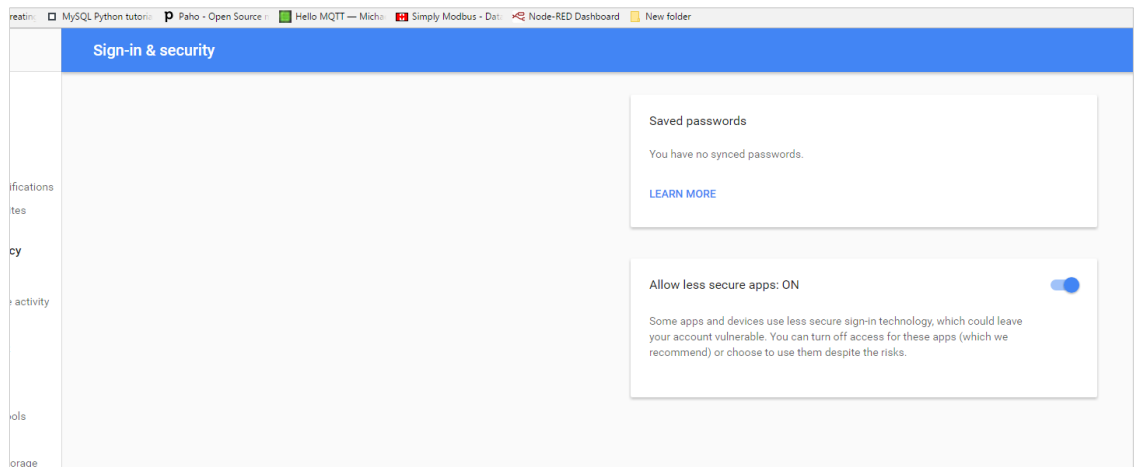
reatin MySQL Python tutoria P Paho - Open Source r Hello MQTT — Micha Simply Modbus - Dat Node-RED Dashboard New folder

Sign-in & security

ifications
tes
cy
activity
ols
orage

Saved passwords

You have no synced passwords.

LEARN MORE

Allow less secure apps: ON

Some apps and devices use less secure sign-in technology, which could leave your account vulnerable. You can turn off access for these apps (which we recommend) or choose to use them despite the risks.